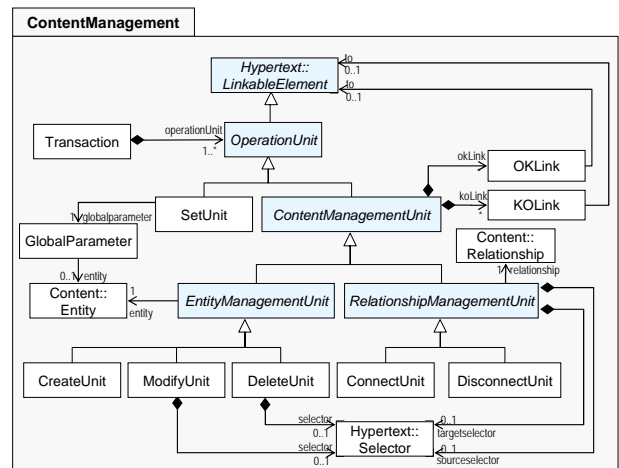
ContentManagement

Hypertext::
LinkableElement

to
0..1
to
0..1

Transaction
operationUnit
1..*
OperationUnit

okLink
OKLink

koLink
*
KOLink

1 globalparameter
SetUnit
ContentManagementUnit

GlobalParameter

Content::
Relationship
1 relationship

0..1 entity
Content::
Entity
1
entity
EntityManagementUnit
RelationshipManagementUnit

CreateUnit
ModifyUnit
DeleteUnit
ConnectUnit
DisconnectUnit

selector
0..1
selector
0..1
Hypertext::
Selector
0..1
targetselector
0..1
sourceselector